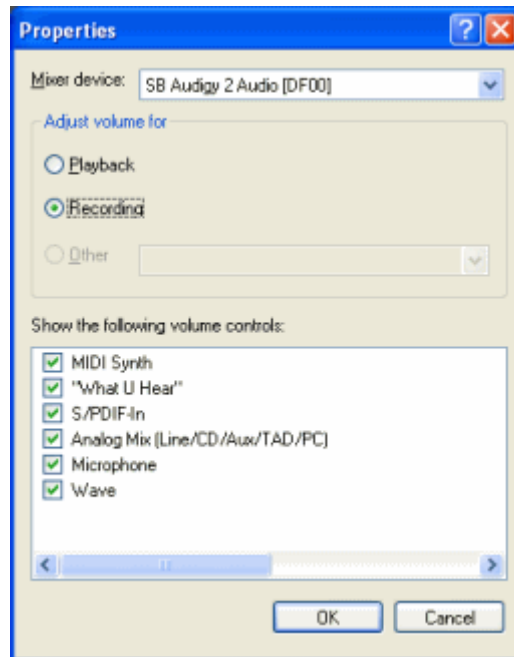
Properties

Mixer device: SB Audigy 2 Audio [DF00]

Adjust volume for

Playback

Recording

Other

Show the following volume controls:

MIDI Synth
"What U Hear"
S/PDIF-In
Analog Mix (Line/CD/Aux/TAD/PC)
Microphone
Wave

OK
Cancel